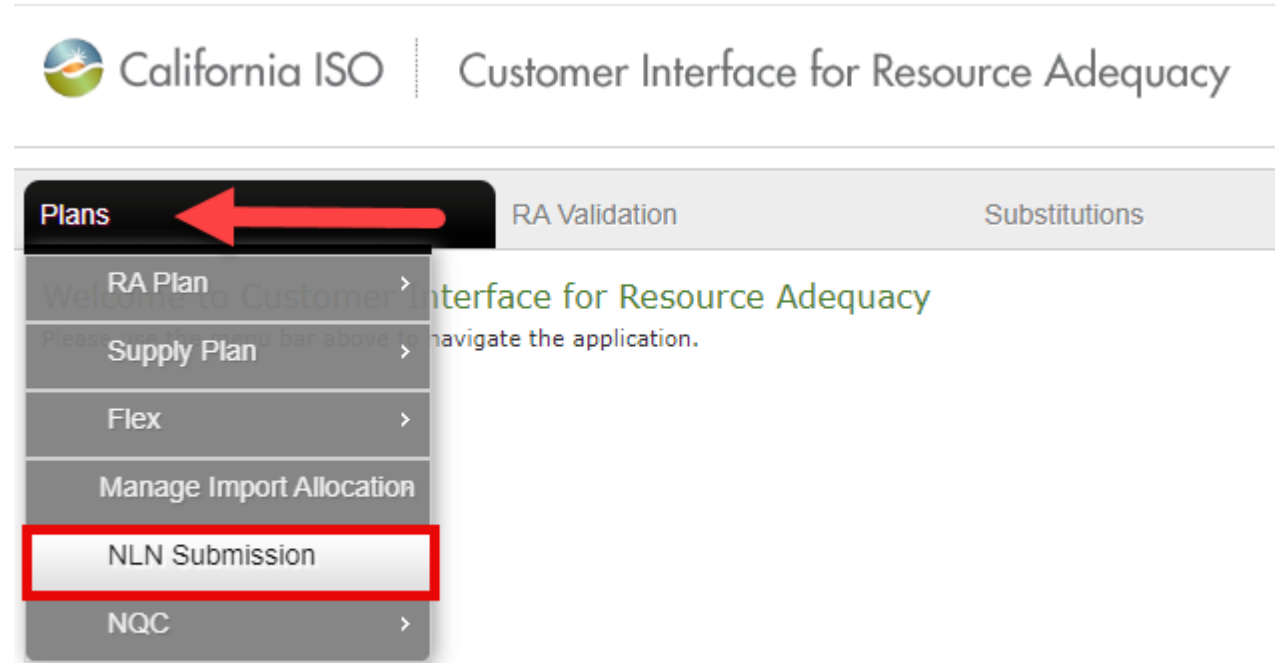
California ISO | Customer Interface for Resource Adequacy

Plans

RA Validation

Substitutions

RA Plan >

Supply Plan >

Flex >

Manage Import Allocation

NLN Submission

NQC >

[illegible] Interface for Resource Adequacy

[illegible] navigate the application.